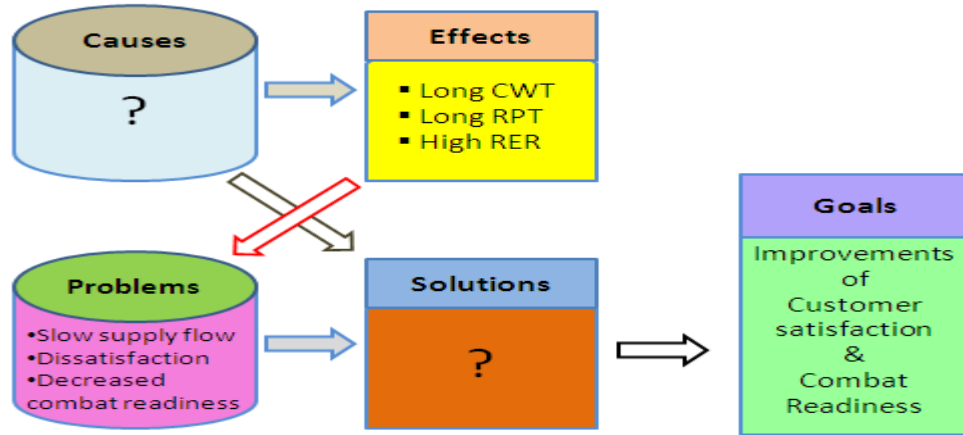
Causes

?

Effects

- Long CWT
- Long RPT
- High RER

Goals

Improvements of Customer satisfaction & Combat Readiness

Problems

•Slow supply flow
•Dissatisfaction
•Decreased combat readiness

Solutions

?